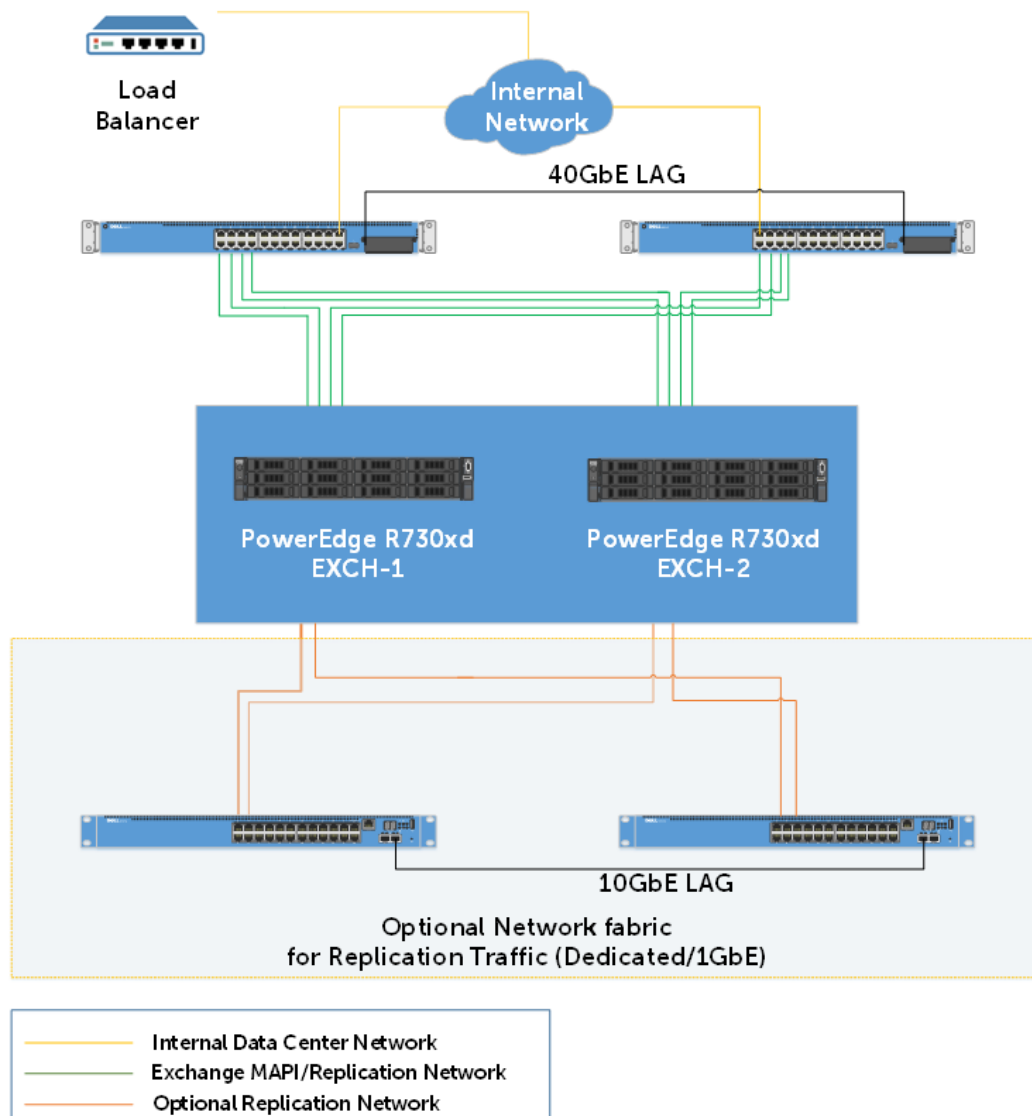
Load Balancer

Internal Network

40GbE LAG

PowerEdge R730xd
EXCH-1

PowerEdge R730xd
EXCH-2

10GbE LAG

Optional Network fabric
for Replication Traffic (Dedicated/1GbE)

Internal Data Center Network
Exchange MAPI/Replication Network
Optional Replication Network